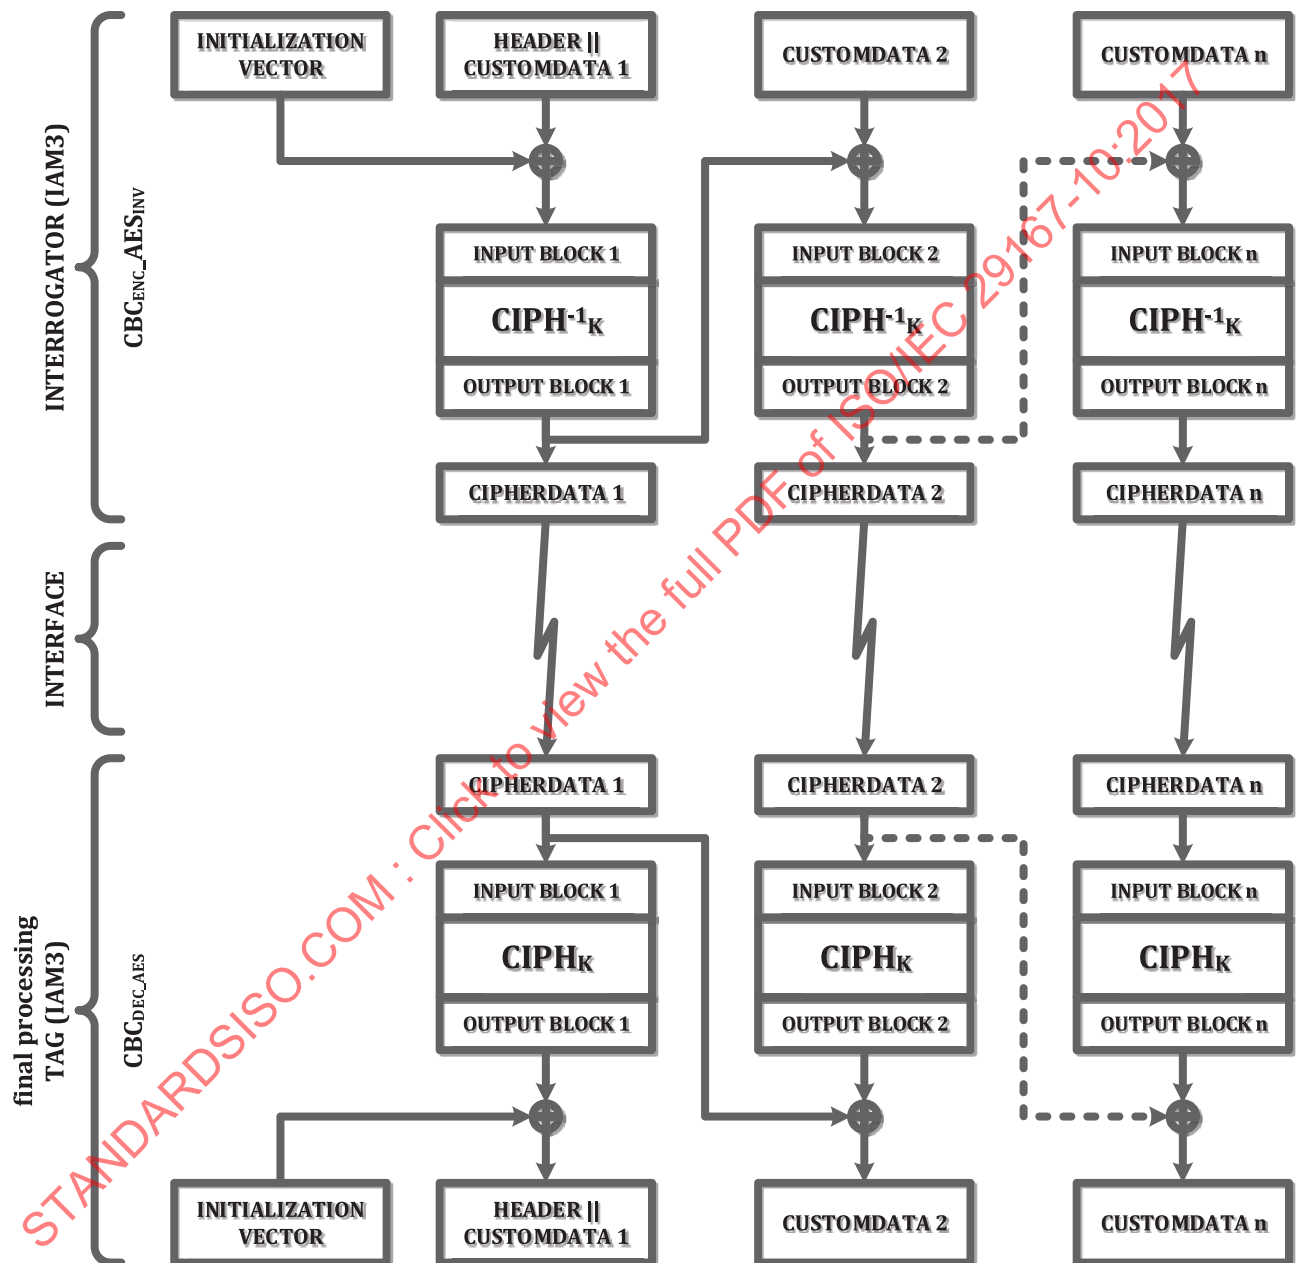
INTERROGATOR (IAM3)

$CBC_{ENC}\_AES_{INV}$

INITIALIZATION VECTOR

HEADER || CUSTOMDATA 1

CUSTOMDATA 2

CUSTOMDATA n

INPUT BLOCK 1

$CIPH^{-1}_K$

OUTPUT BLOCK 1

INPUT BLOCK 2

$CIPH^{-1}_K$

OUTPUT BLOCK 2

INPUT BLOCK n

$CIPH^{-1}_K$

OUTPUT BLOCK n

CIPHERDATA 1

CIPHERDATA 2

CIPHERDATA n

INTERFACE

final processing TAG (IAM3)

$CBC_{DEC\_AES}$

CIPHERDATA 1

CIPHERDATA 2

CIPHERDATA n

INPUT BLOCK 1

$CIPH_K$

OUTPUT BLOCK 1

INPUT BLOCK 2

$CIPH_K$

OUTPUT BLOCK 2

INPUT BLOCK n

$CIPH_K$

OUTPUT BLOCK n

INITIALIZATION VECTOR

HEADER || CUSTOMDATA 1

CUSTOMDATA 2

CUSTOMDATA n

STANDARDSISO.COM : Click to view the full PDF of ISO/IEC 29167-10:2017